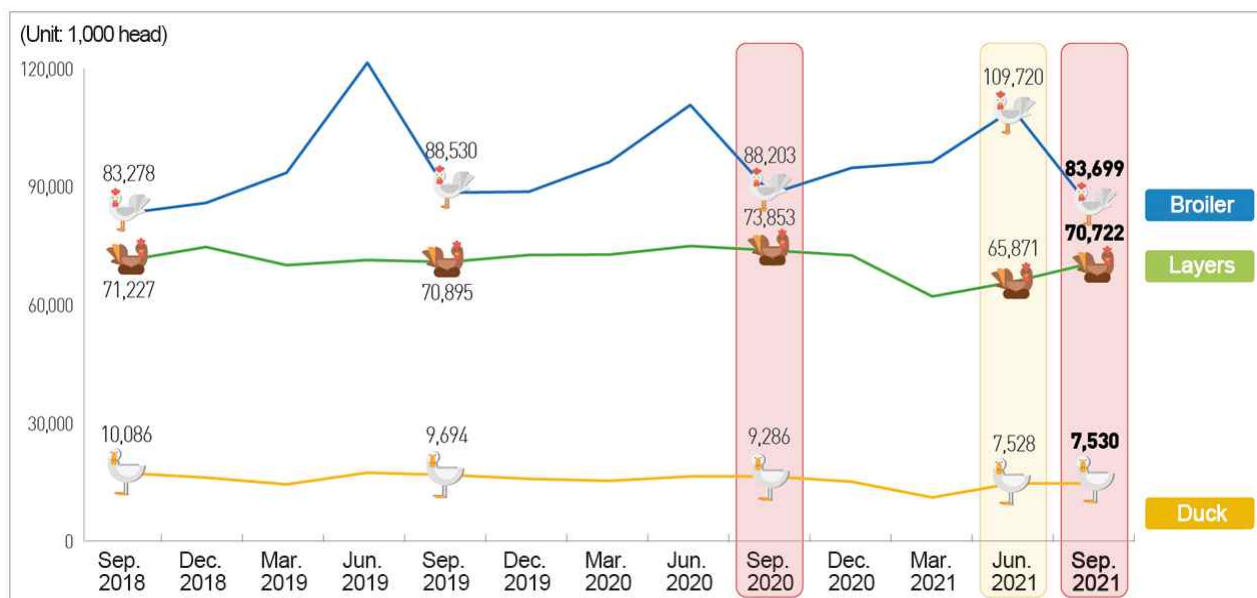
(Unit: 1,000 head)

120,000
90,000
60,000
30,000
0

83,278
71,227
10,086
88,530
70,895
9,694
88,203
73,853
9,286
109,720
65,871
7,528
83,699
70,722
7,530

Broiler
Layers
Duck

| Sep. 2018 | Dec. 2018 | Mar. 2019 | Jun. 2019 | Sep. 2019 | Dec. 2019 | Mar. 2020 | Jun. 2020 | Sep. 2020 | Dec. 2020 | Mar. 2021 | Jun. 2021 | Sep. 2021 |
|---|---|---|---|---|---|---|---|---|---|---|---|---|